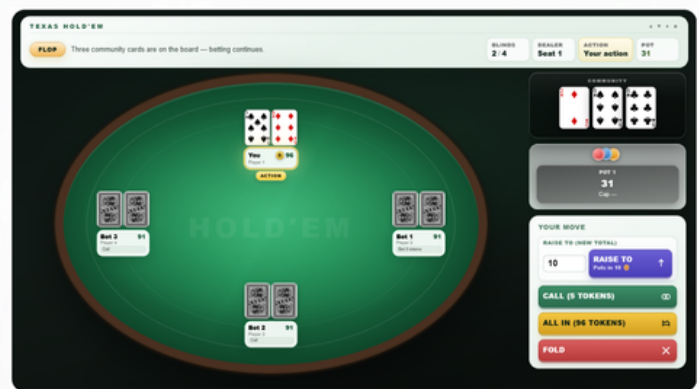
TEXAS HOLD'EW

FLOP Three community cards are on the board — betting continues.

| BLINDS | DEALER | ACTION | POT |
|---|---|---|---|
| 2 / 4 | Seat 1 | Your action | 31 |

COMMUNITY

You 96
Player 1
ACTION

HOLD'EM

Bot 3 91
Player 4
Call

Bot 1 91
Player 2
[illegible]

Bot 2 91
Player 3
Call

POT 1
31
Cap —

YOUR MOVE

RAISE TO (NEW TOTAL)

10

RAISE TO
Puts in 10

CALL (5 TOKENS)

ALL IN (96 TOKENS)

FOLD